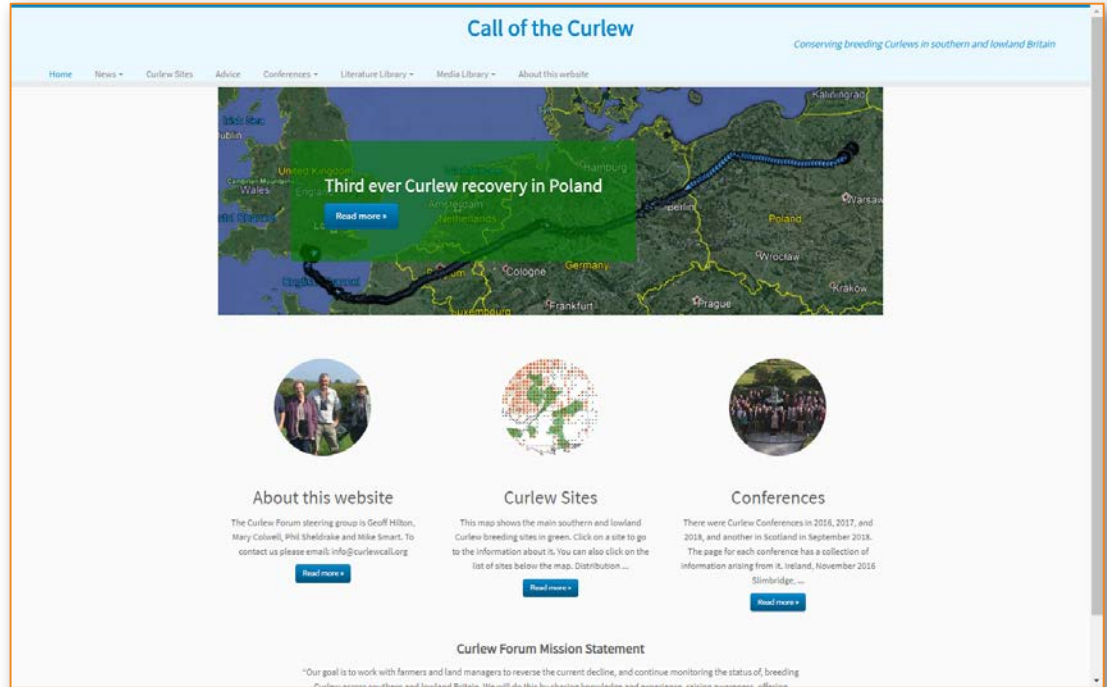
Call of the Curlew

Conserving breeding Curlews in southern and lowland Britain

Home News ▾ Curlew Sites Advice Conferences ▾ Literature Library ▾ Media Library ▾ About this website

Kaliningrad
Dublin
Wales
United Kingdom
England
Hamburg
Amsterdam
Netherlands
Berlin
Poland
Warsaw
Wroclaw
Cologne
Germany
Frankfurt
Prague
Krakow
Luxembourg

Third ever Curlew recovery in Poland

Read more »

About this website

The Curlew Forum steering group is Geoff Hilton, Mary Colwell, Phil Sheldrake and Mike Smart. To contact us please email: info@curlewcall.org

Read more »

Curlew Sites

This map shows the main southern and lowland Curlew breeding sites in green. Click on a site to go to the information about it. You can also click on the list of sites below the map. Distribution ...

Read more »

Conferences

There were Curlew Conferences in 2016, 2017, and 2018, and another in Scotland in September 2018. The page for each conference has a collection of information arising from it. Ireland, November 2016 Slimbridge, ...

Read more »

Curlew Forum Mission Statement

"Our goal is to work with farmers and land managers to reverse the current decline, and continue monitoring the status of, breeding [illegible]